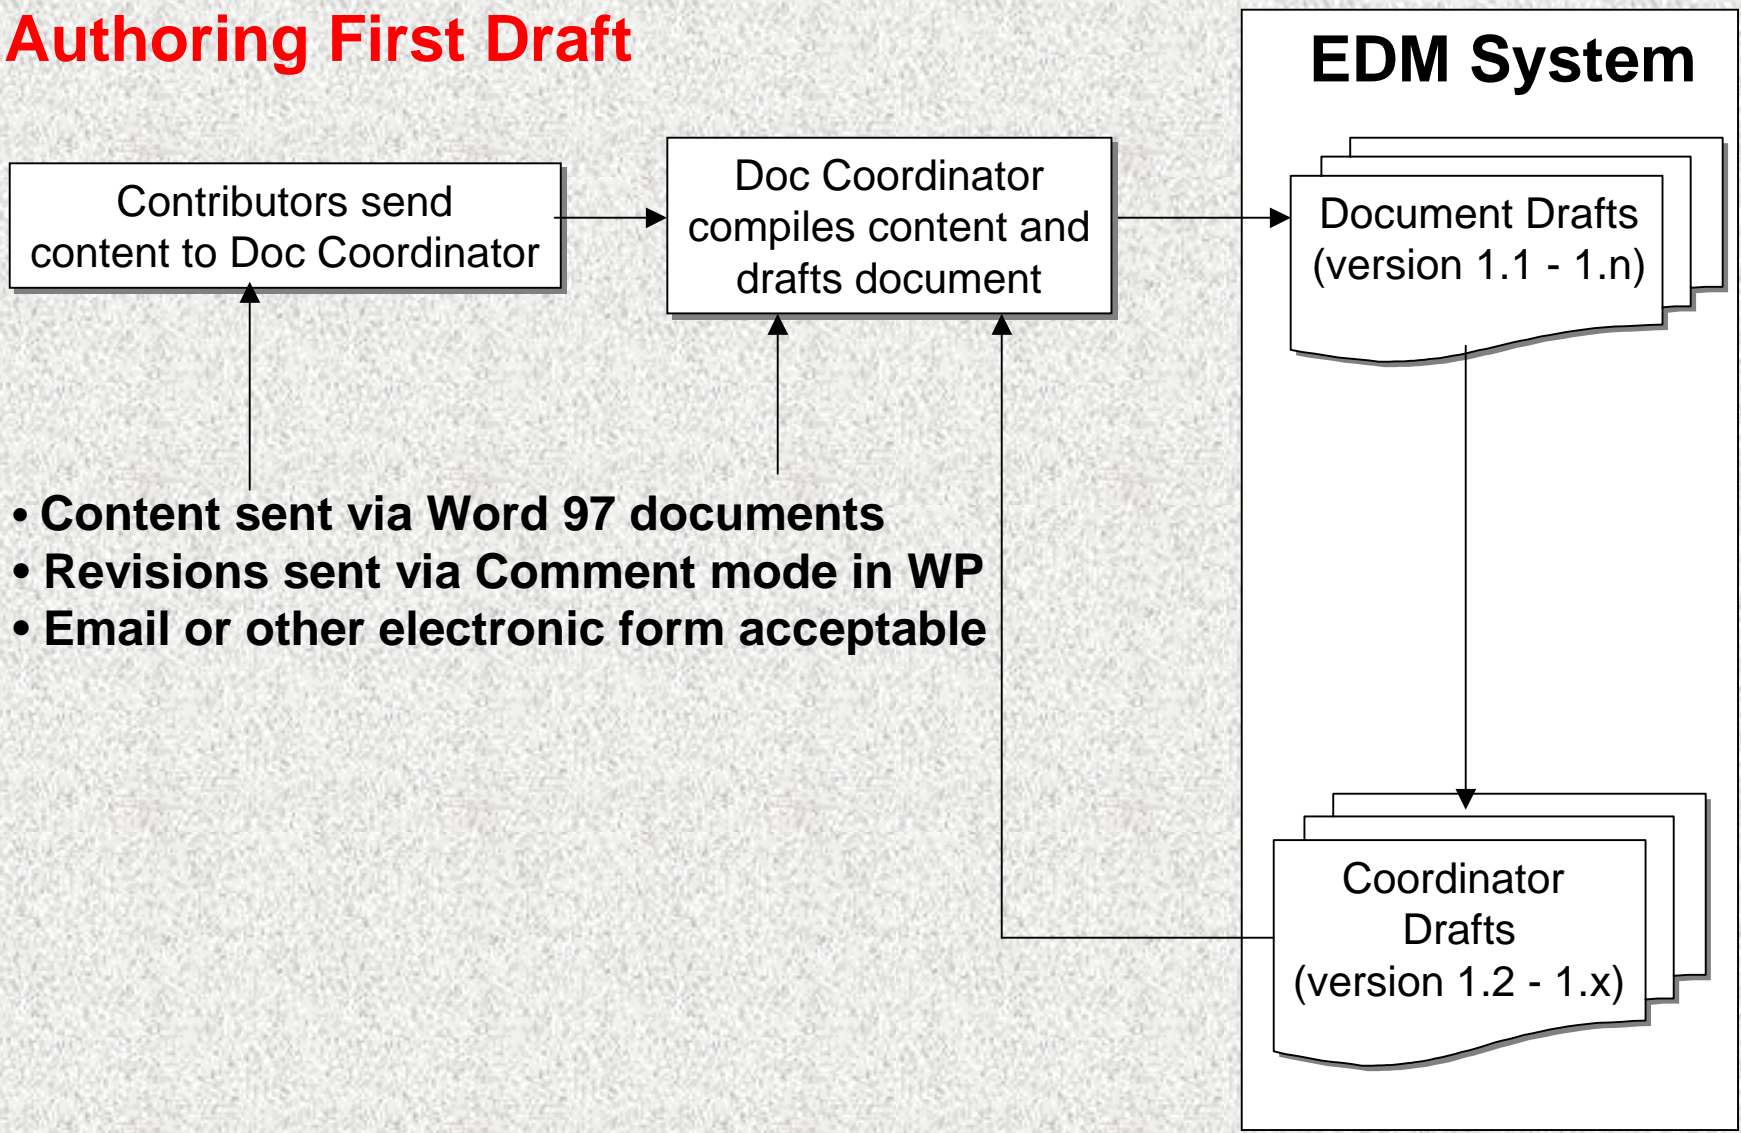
Authoring First Draft

EDM System

Contributors send content to Doc Coordinator

Doc Coordinator compiles content and drafts document

Document Drafts (version 1.1 - 1.n)

• Content sent via Word 97 documents
• Revisions sent via Comment mode in WP
• Email or other electronic form acceptable

Coordinator Drafts (version 1.2 - 1.x)